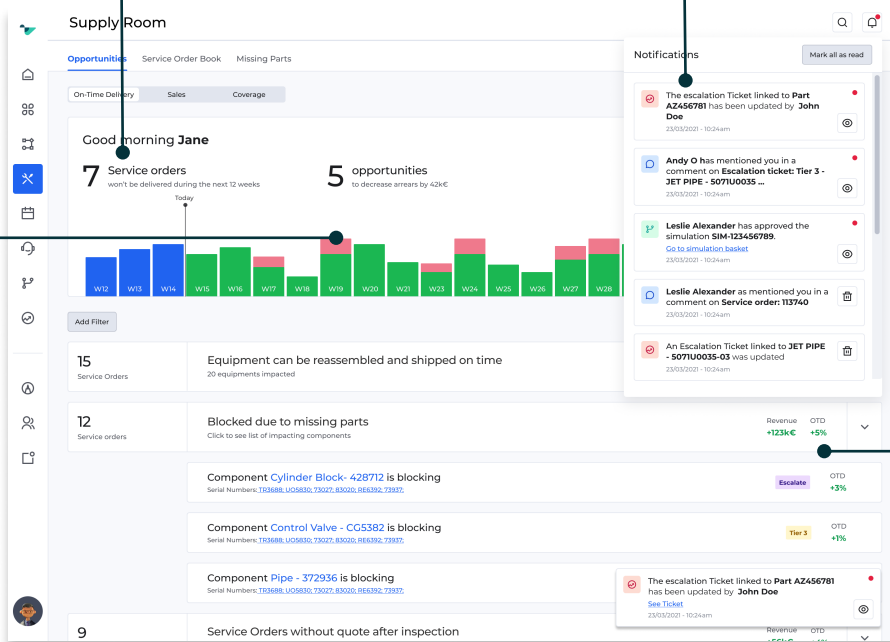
Supply Room

Opportunities Service Order Book Missing Parts

On-Time Delivery Sales Coverage

Good morning Jane

7 Service orders
won't be delivered during the next 12 weeks

5 opportunities
to decrease arrears by 42k€

Today

W12 W13 W14 W15 W16 W17 W18 W19 W20 W21 W23 W24 W25 W26 W27 W28

Add Filter

15
Service Orders

Equipment can be reassembled and shipped on time
20 equipments impacted

12
Service orders

Blocked due to missing parts
Click to see list of impacting components

Revenue +123k€ OTD +5%

Component Cylinder Block- 428712 is blocking
Serial Numbers: TR3688; UO5830; 73027; 83020; RE6392; 73937;

Escalate

OTD +3%

Component Control Valve - CG5382 is blocking
Serial Numbers: TR3688; UO5830; 73027; 83020; RE6392; 73937;

Tier 3

OTD +1%

Component Pipe - 372936 is blocking
Serial Numbers: TR3688; UO5830; 73027; 83020; RE6392; 73937;

9

Service Orders without quote after inspection

Revenue OTD

Notifications

Mark all as read

The escalation Ticket linked to Part AZ456781 has been updated by John Doe
23/03/2021 - 10:24am

Andy O has mentioned you in a comment on Escalation ticket: Tier 3 - JET PIPE - 5071U0035 ...
23/03/2021 - 10:24am

Leslie Alexander has approved the simulation SIM-123456789.
Go to simulation basket
23/03/2021 - 10:24am

Leslie Alexander as mentioned you in a comment on Service order: 113740
23/03/2021 - 10:24am

An Escalation Ticket linked to JET PIPE - 5071U0035-03 was updated
23/03/2021 - 10:24am

The escalation Ticket linked to Part AZ456781 has been updated by John Doe
See Ticket
23/03/2021 - 10:24am